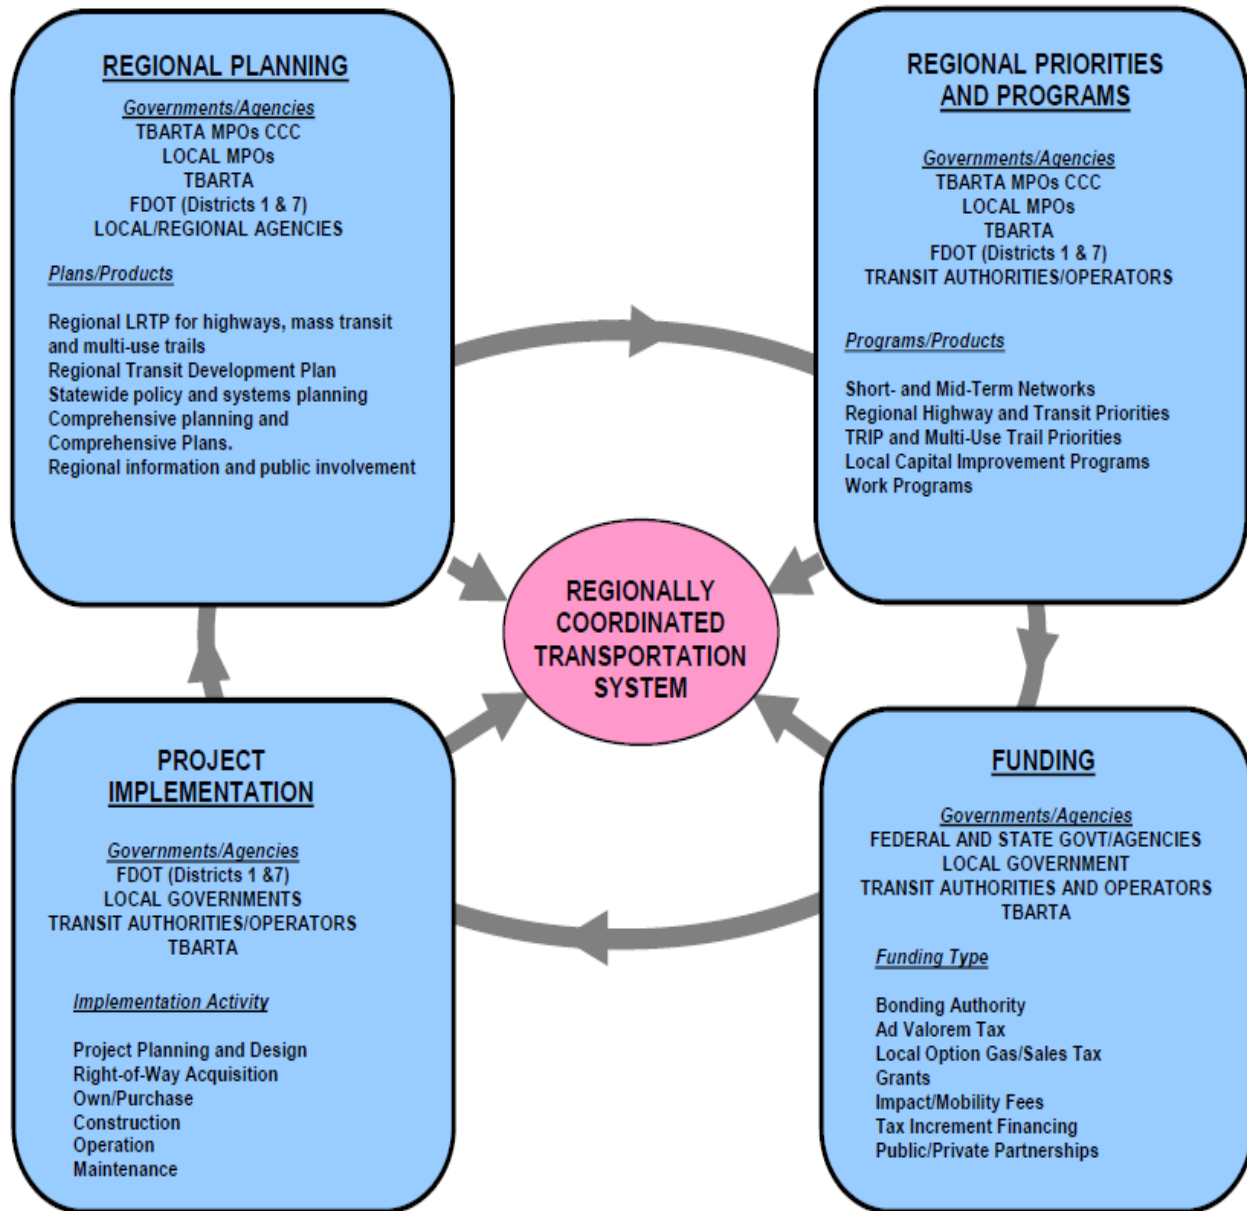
REGIONAL PLANNING

Governments/Agencies
TBARTA MPOs CCC
LOCAL MPOs
TBARTA
FDOT (Districts 1 & 7)
LOCAL/REGIONAL AGENCIES

Plans/Products

Regional LRTP for highways, mass transit and multi-use trails
Regional Transit Development Plan
Statewide policy and systems planning
Comprehensive planning and Comprehensive Plans.
Regional information and public involvement

REGIONAL PRIORITIES AND PROGRAMS

Governments/Agencies
TBARTA MPOs CCC
LOCAL MPOs
TBARTA
FDOT (Districts 1 & 7)
TRANSIT AUTHORITIES/OPERATORS

Programs/Products

Short- and Mid-Term Networks
Regional Highway and Transit Priorities
TRIP and Multi-Use Trail Priorities
Local Capital Improvement Programs
Work Programs

REGIONALLY COORDINATED TRANSPORTATION SYSTEM

PROJECT IMPLEMENTATION

Governments/Agencies
FDOT (Districts 1 &7)
LOCAL GOVERNMENTS
TRANSIT AUTHORITIES/OPERATORS
TBARTA

Implementation Activity

Project Planning and Design
Right-of-Way Acquisition
Own/Purchase
Construction
Operation
Maintenance

FUNDING

Governments/Agencies
FEDERAL AND STATE GOVT/AGENCIES
LOCAL GOVERNMENT
TRANSIT AUTHORITIES AND OPERATORS
TBARTA

Funding Type

Bonding Authority
Ad Valorem Tax
Local Option Gas/Sales Tax
Grants
Impact/Mobility Fees
Tax Increment Financing
Public/Private Partnerships